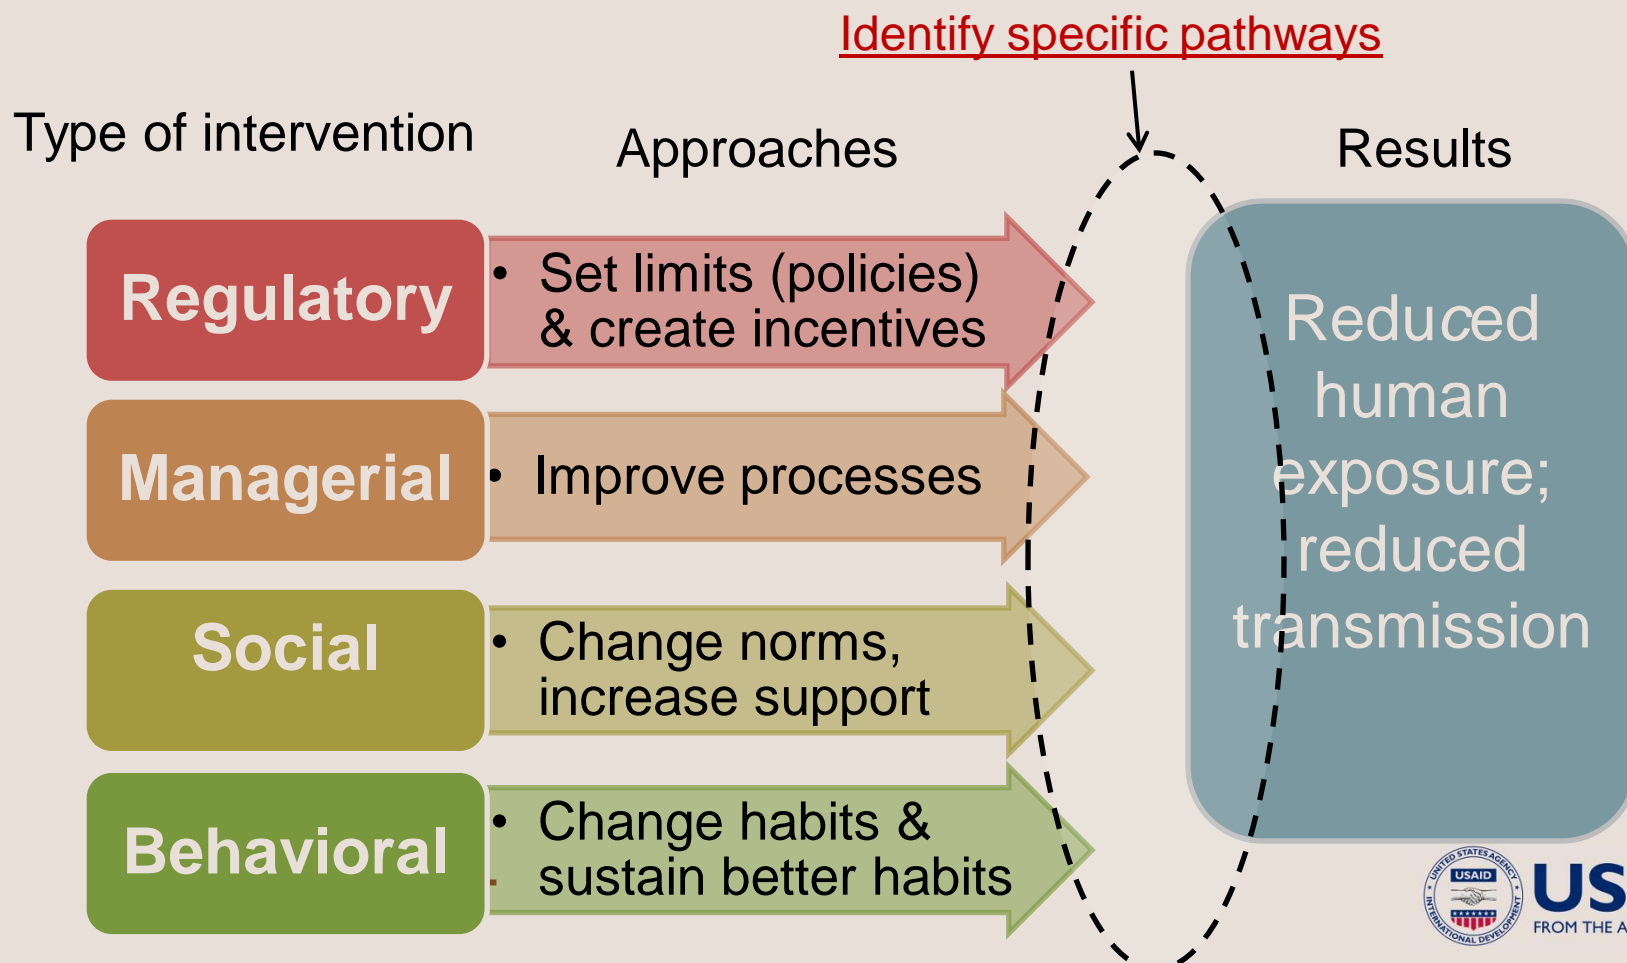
Identify specific pathways

Type of intervention

Approaches

Results

Regulatory

• Set limits (policies) & create incentives

Managerial

• Improve processes

Social

• Change norms, increase support

Behavioral

• Change habits & sustain better habits

Reduced human exposure; reduced transmission

USAID
UNITED STATES AGENCY INTERNATIONAL DEVELOPMENT

US
FROM THE A